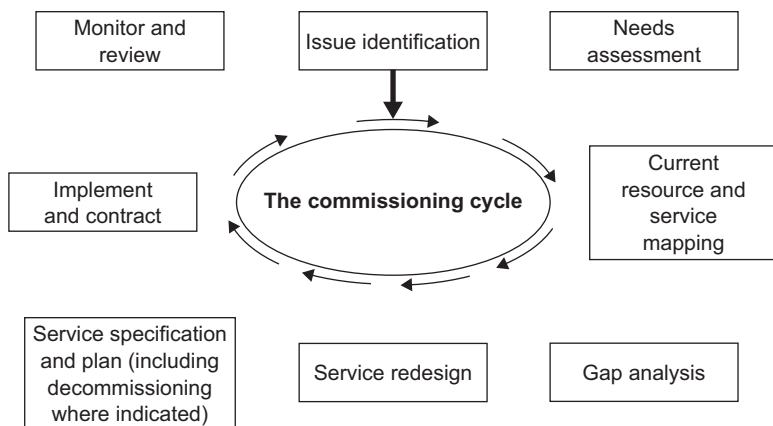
Monitor and review

Issue identification

Needs assessment

Implement and contract

The commissioning cycle

Current resource and service mapping

Service specification and plan (including decommissioning where indicated)

Service redesign

Gap analysis